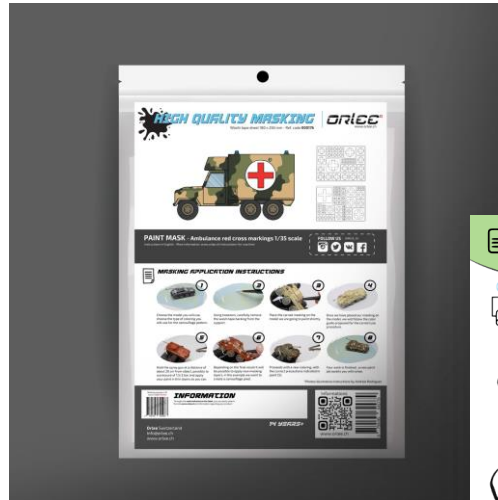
HIGH QUALITY MASKING | orlee

PAINT MASK - Ambulance red cross markings 1/35 scale

FOLLOW US

MASKING APPLICATION INSTRUCTIONS

1
2
3
4
5
6
7
8

INFORMATION

14 YEARS+

Orlee Switzerland
info@orlee.ch
www.orlee.ch